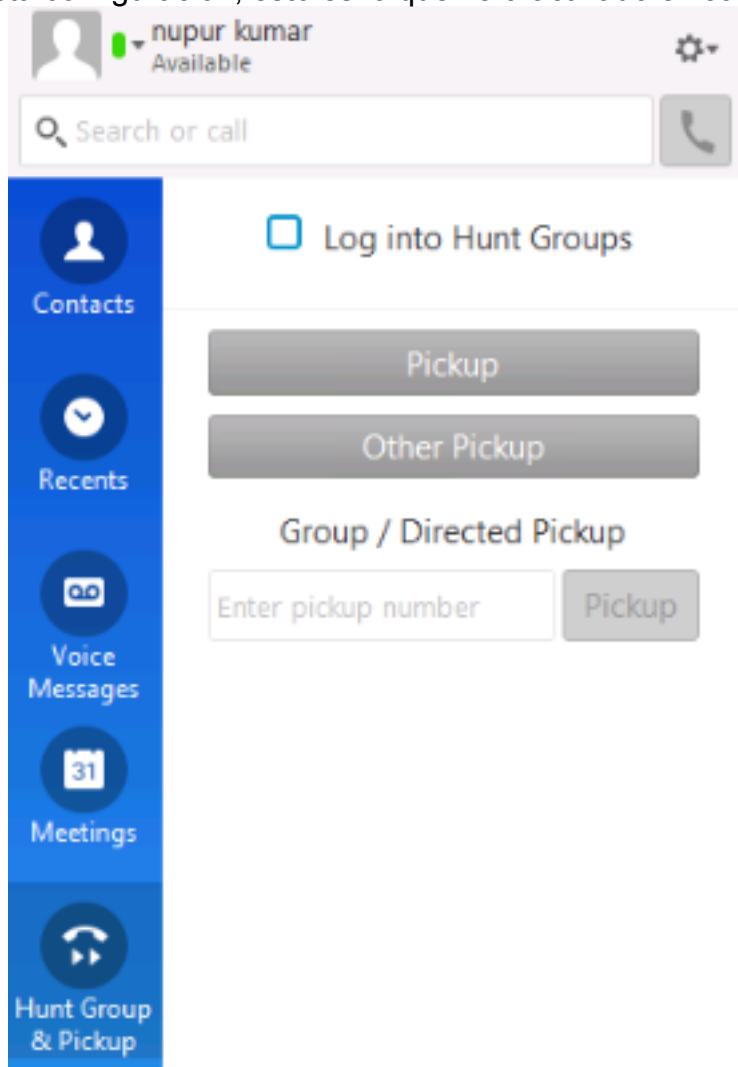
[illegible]

nupur kumar
Available

Search or call

Log into Hunt Groups

Contacts

Pickup

Other Pickup

Recents

Group / Directed Pickup

Enter pickup number

Pickup

Voice Messages

31

Meetings

Hunt Group & Pickup